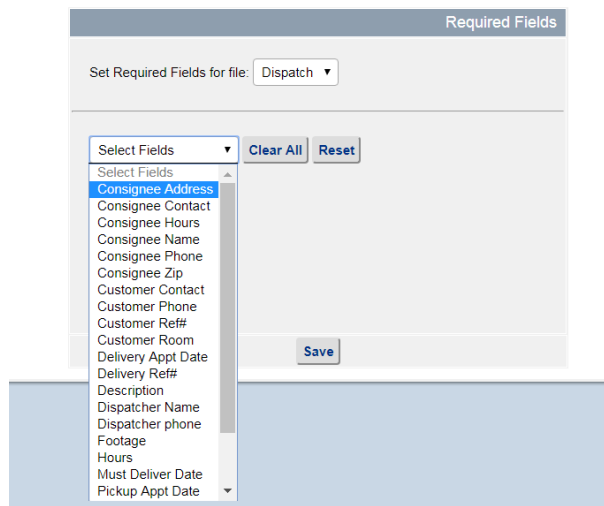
Required Fields

Set Required Fields for file: Dispatch

Select Fields
Clear All
Reset

Select Fields
Consignee Address
Consignee Contact
Consignee Hours
Consignee Name
Consignee Phone
Consignee Zip
Customer Contact
Customer Phone
Customer Ref#
Customer Room
Delivery Appt Date
Delivery Ref#
Description
Dispatcher Name
Dispatcher phone
Footage
Hours
Must Deliver Date
Pickup Appt Date

Save